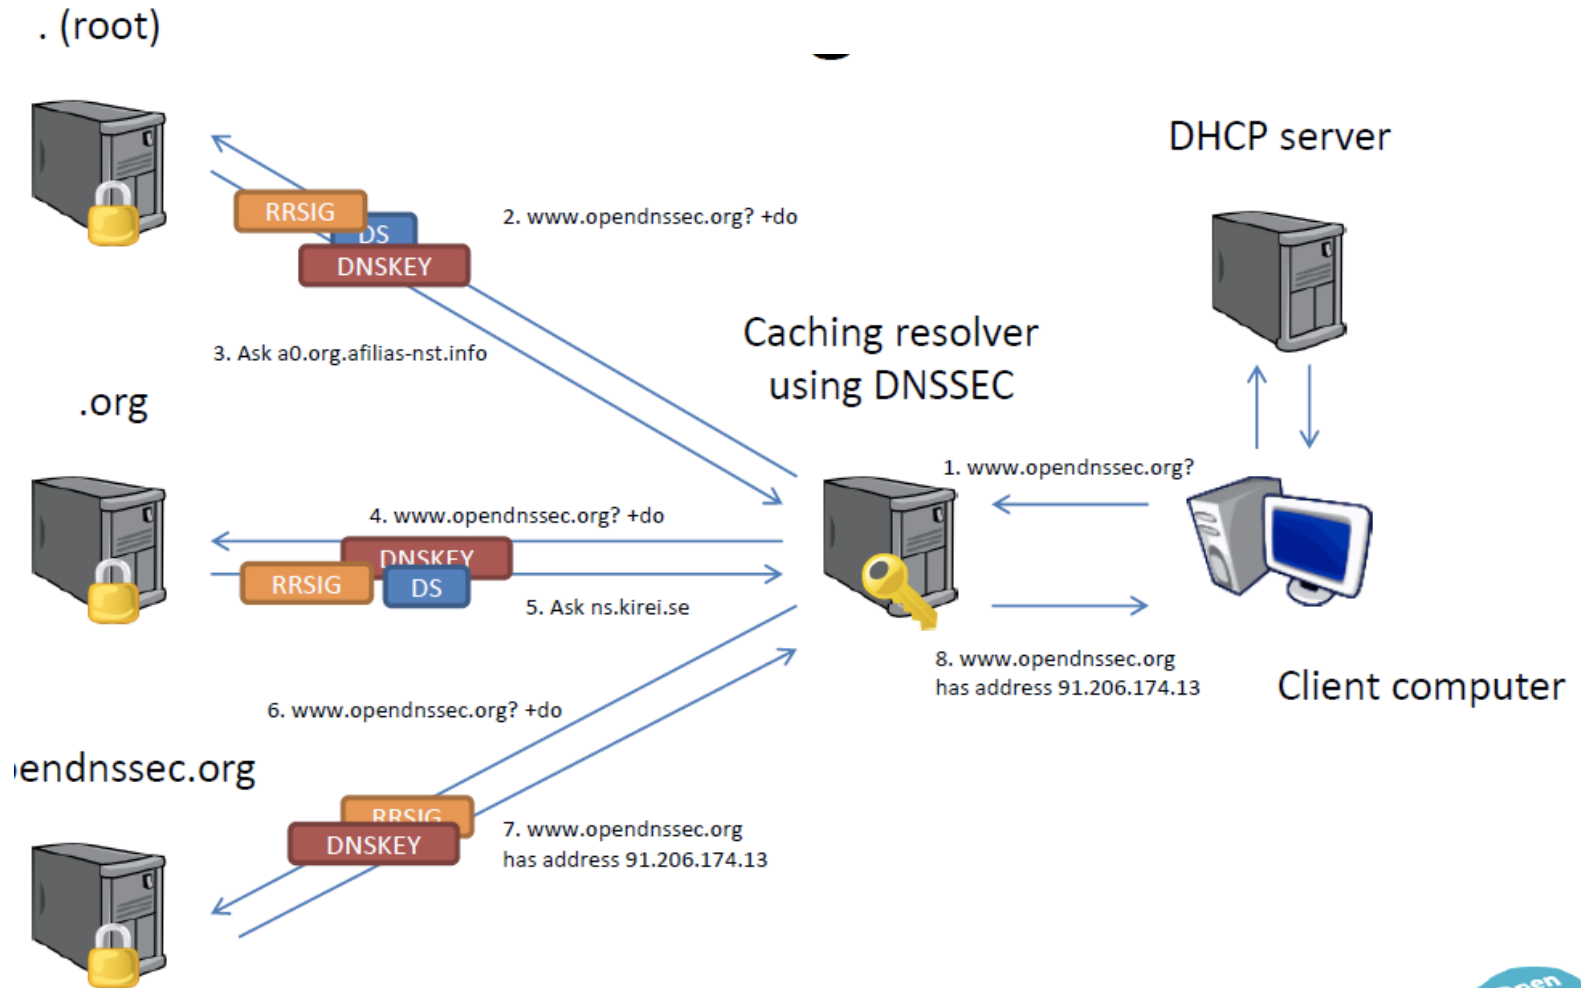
. (root)

RRSIG
DS
DNSKEY

2. www.opendnssec.org? +do

3. Ask a0.org.afilias-nst.info

DHCP server

Caching resolver using DNSSEC

.org

1. www.opendnssec.org?

4. www.opendnssec.org? +do

DNSKEY
RRSIG
DS

5. Ask ns.kirei.se

8. www.opendnssec.org has address 91.206.174.13

Client computer

6. www.opendnssec.org? +do

endnssec.org

RRSIG
DNSKEY

7. www.opendnssec.org has address 91.206.174.13